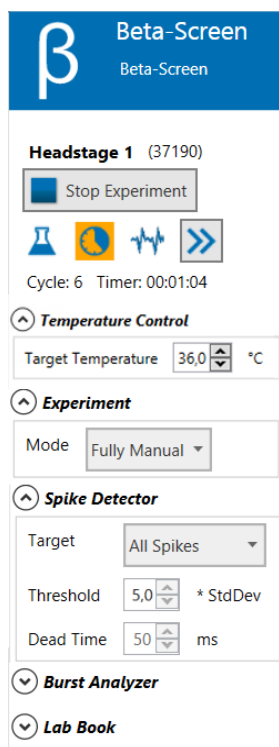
β Beta-Screen
Beta-Screen

Headstage 1 (37190)

Stop Experiment

Cycle: 6 Timer: 00:01:04

Temperature Control

Target Temperature 36,0 °C

Experiment

Mode Fully Manual

Spike Detector

Target All Spikes

Threshold 5,0 * StdDev

Dead Time 50 ms

Burst Analyzer

Lab Book